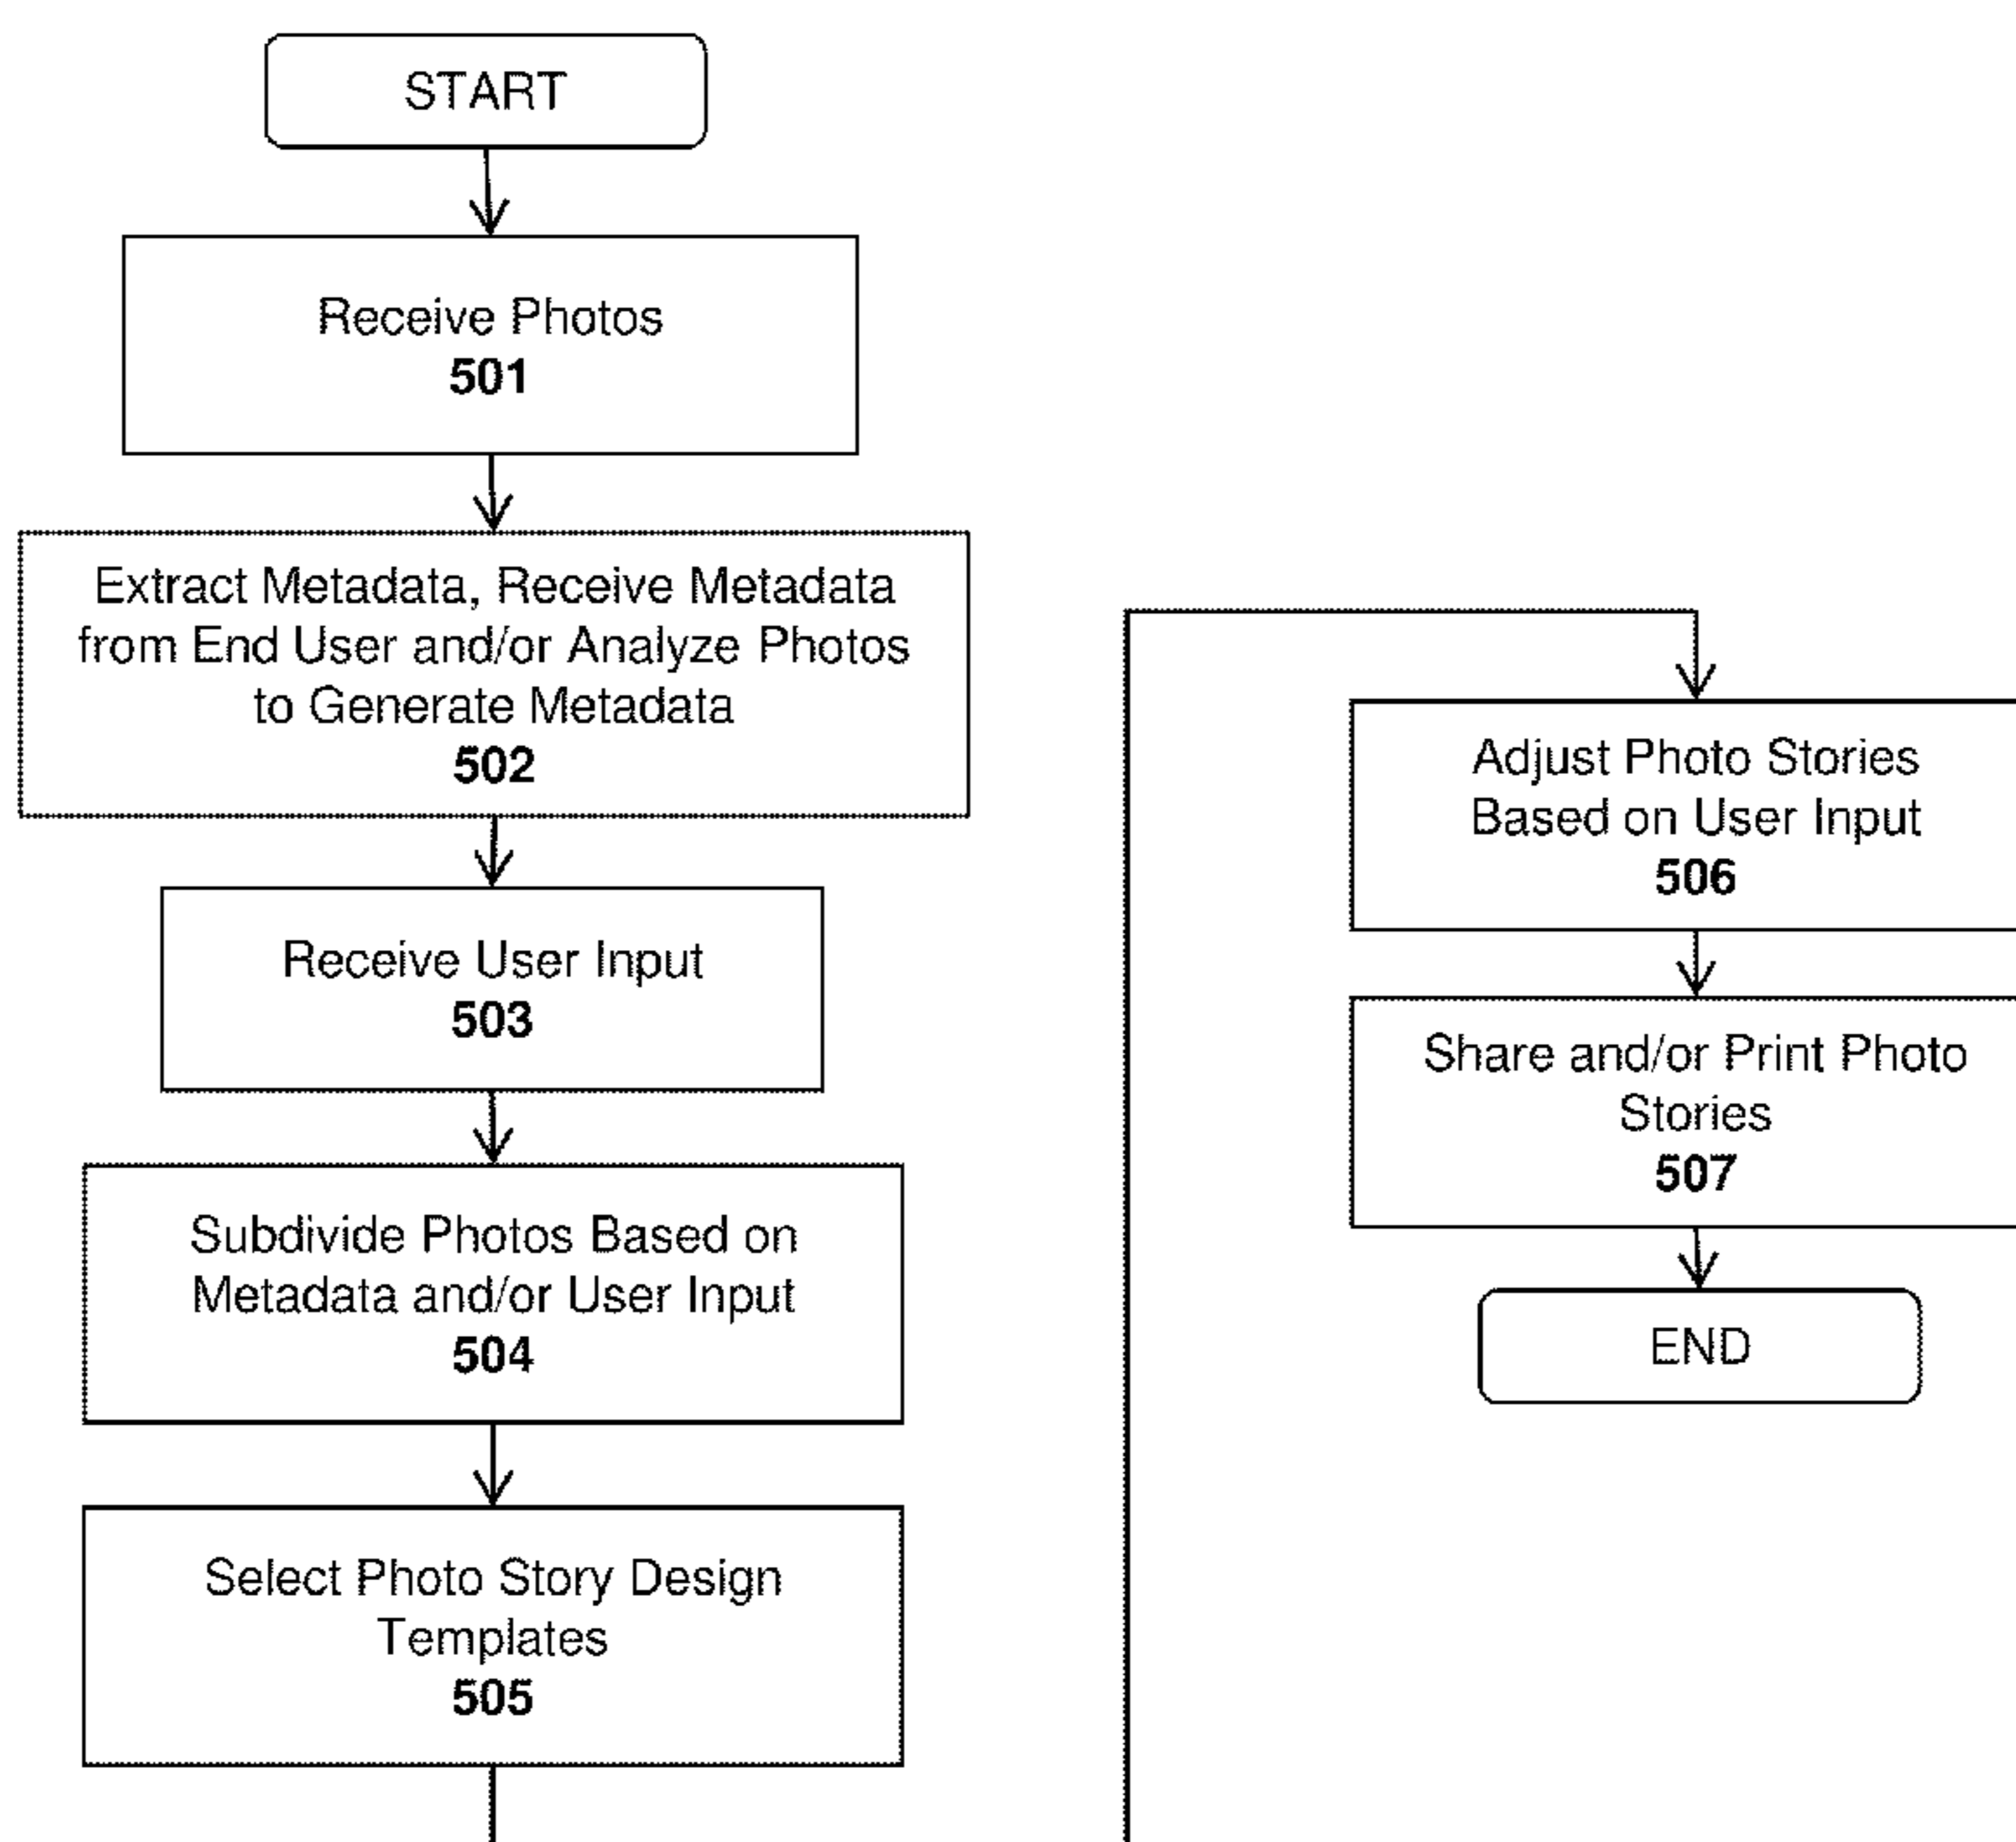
START

Receive Photos
501

Extract Metadata, Receive Metadata from End User and/or Analyze Photos to Generate Metadata
502

Receive User Input
503

Subdivide Photos Based on Metadata and/or User Input
504

Select Photo Story Design Templates
505

Adjust Photo Stories Based on User Input
506

Share and/or Print Photo Stories
507

END